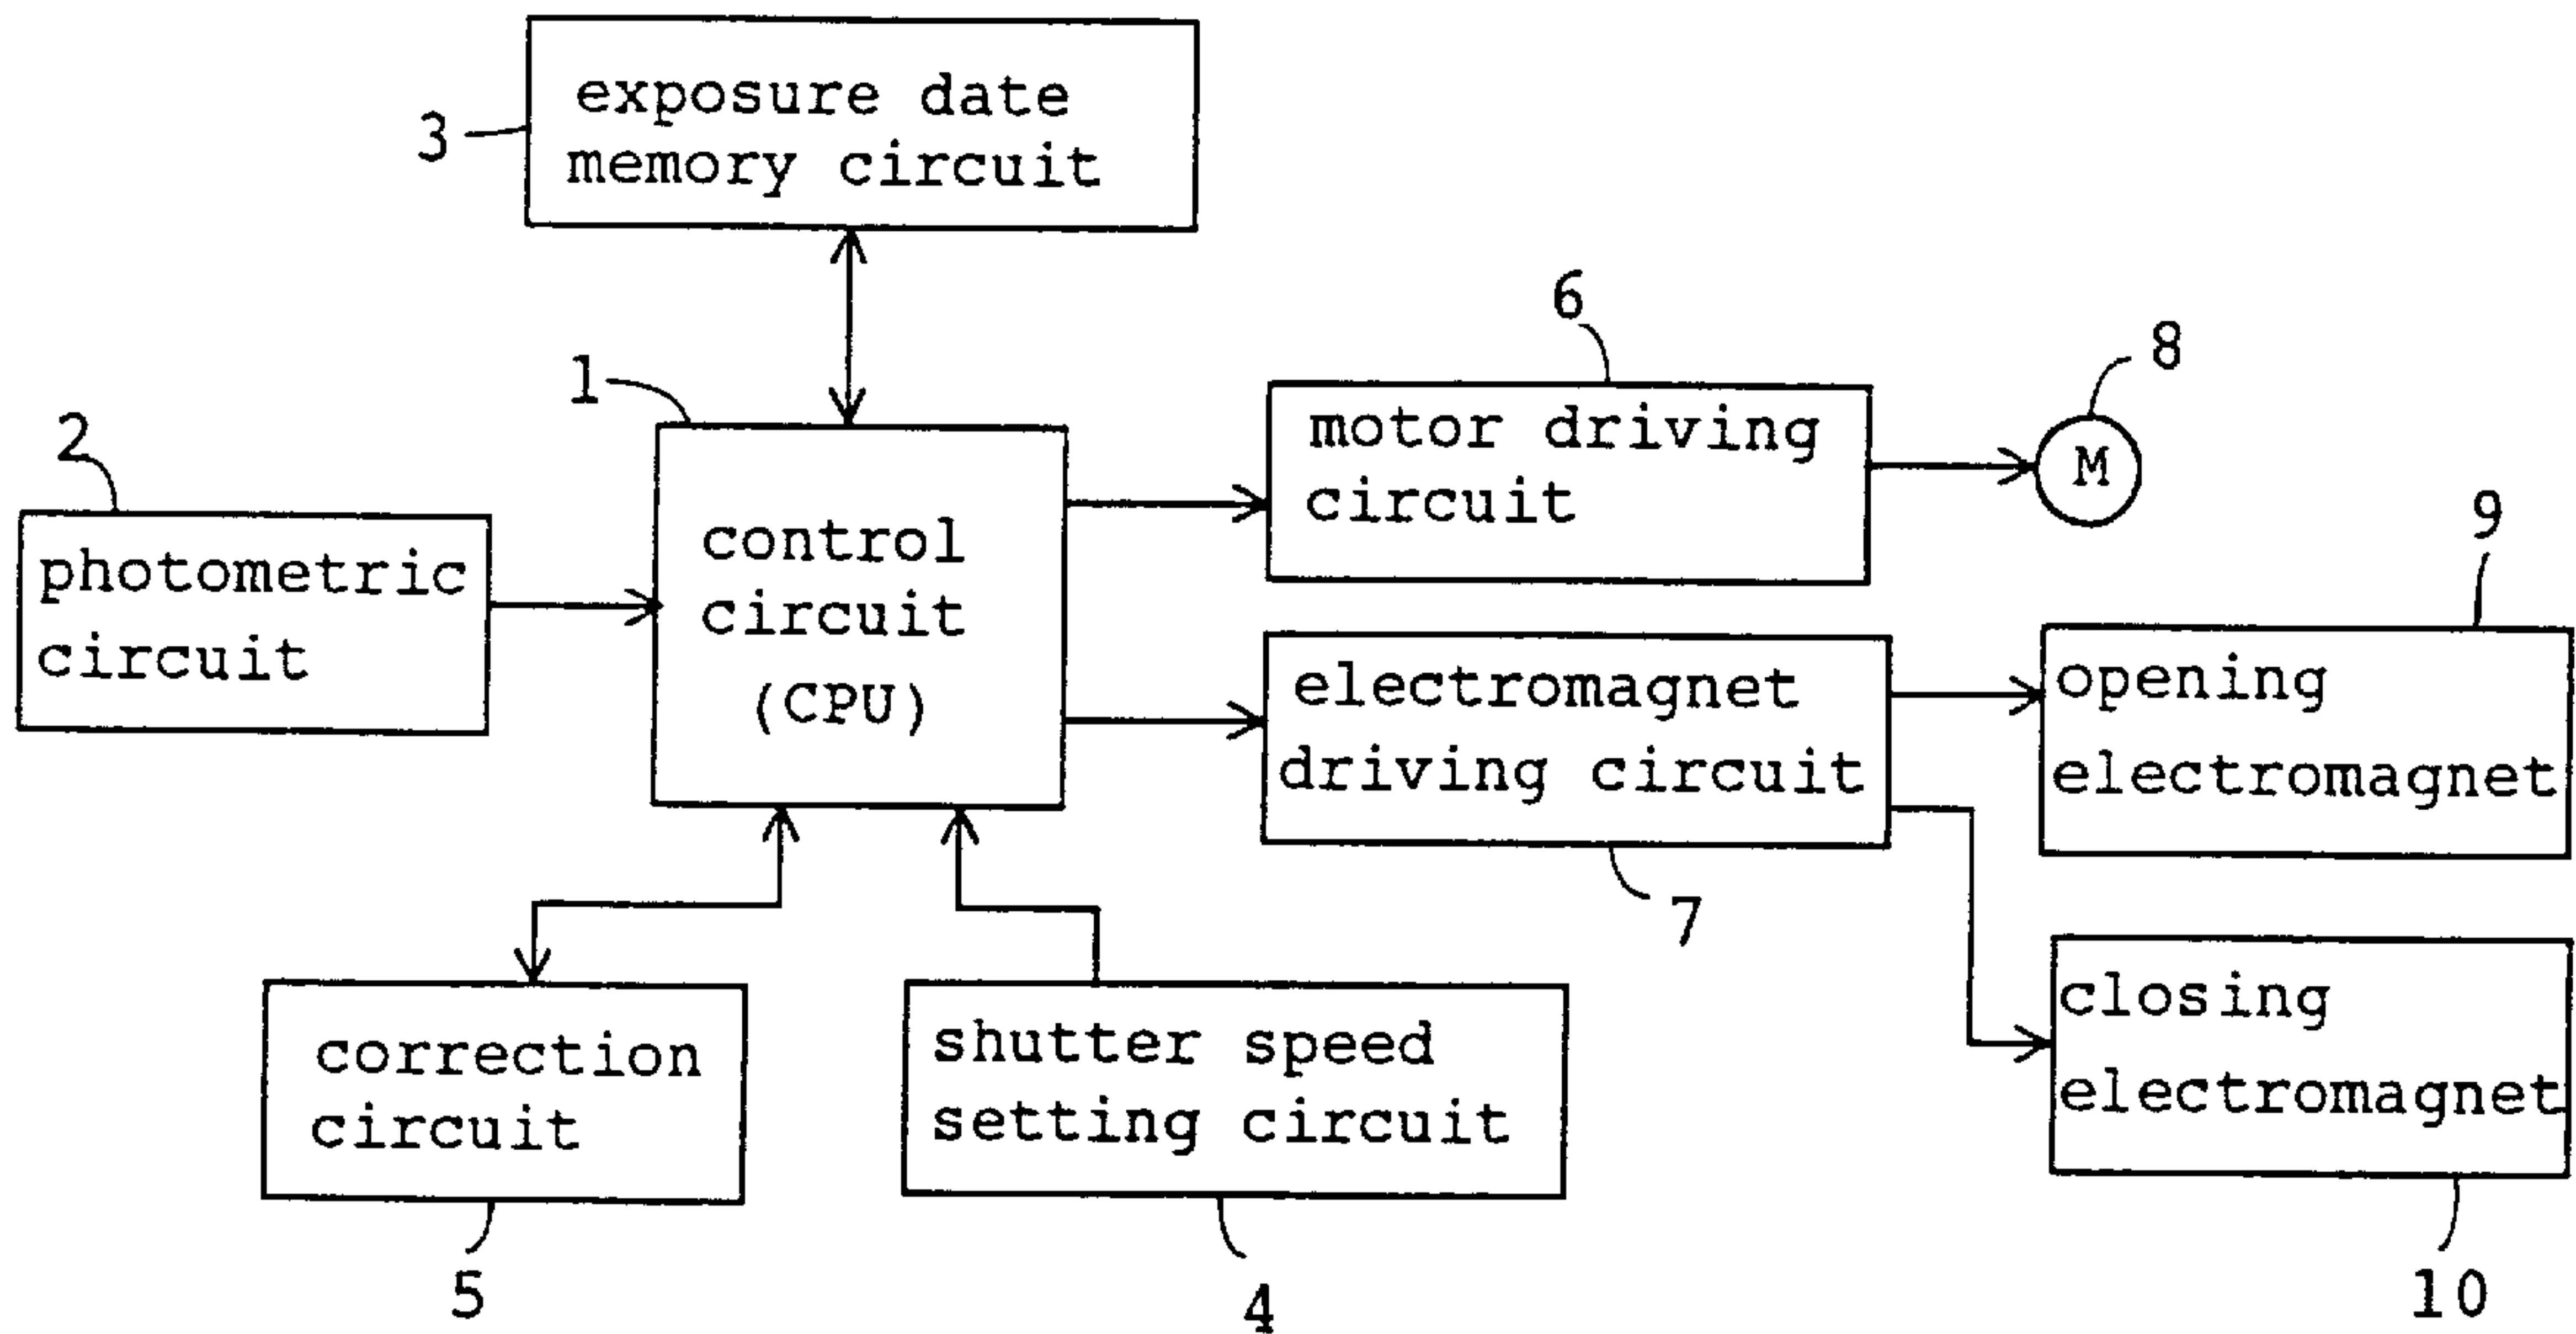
3
exposure date memory circuit

1
control circuit (CPU)

2
photometric circuit

6
motor driving circuit

8
M

9
opening electromagnet

electromagnet driving circuit
7

closing electromagnet
10

correction circuit
5

shutter speed setting circuit
4